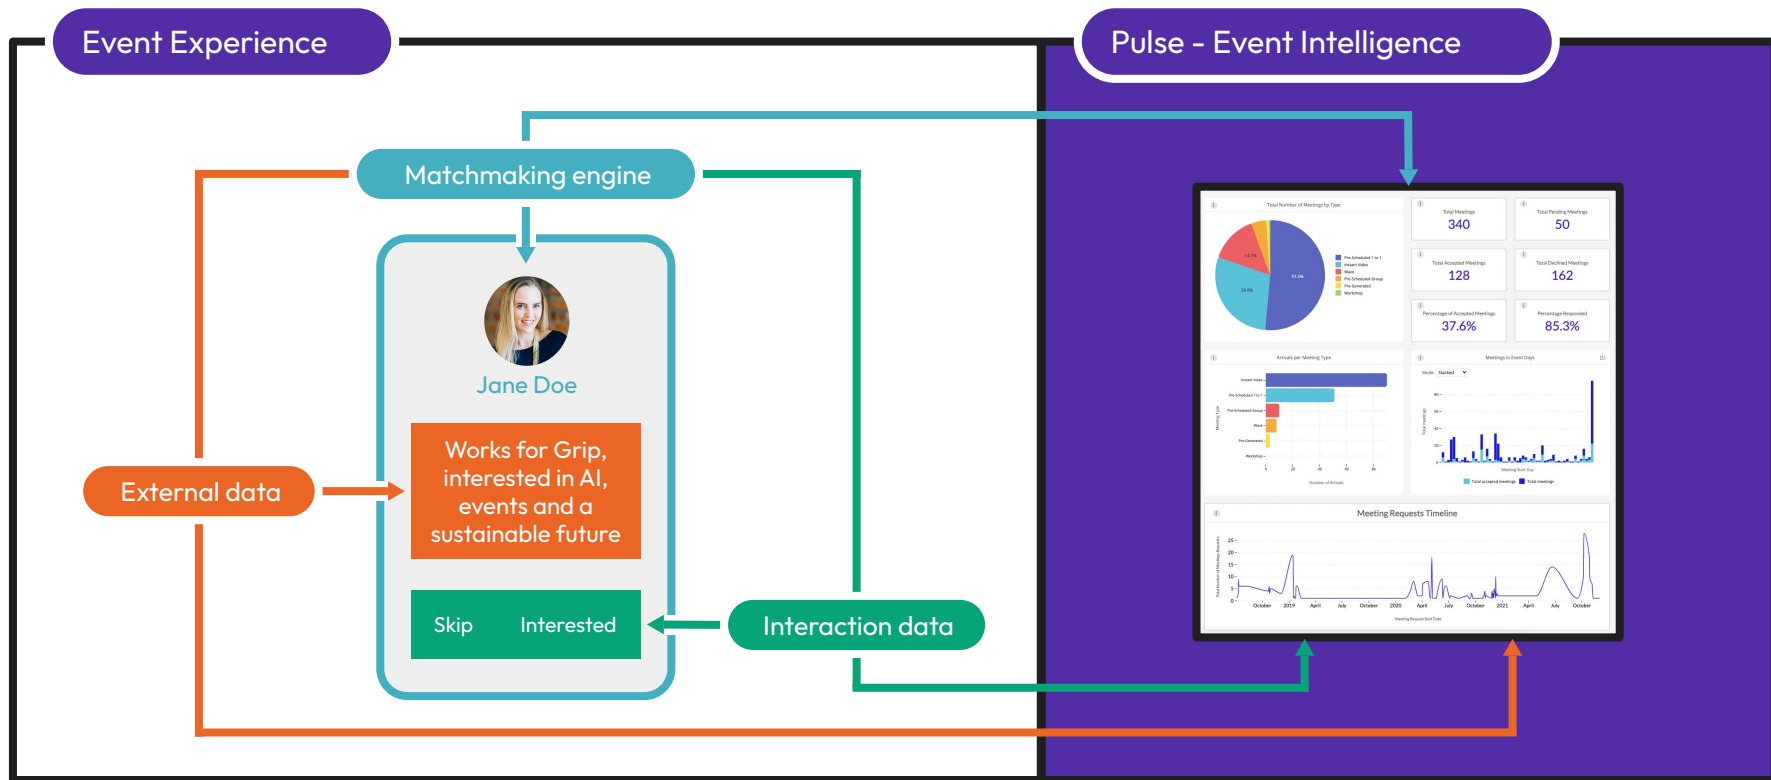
Event Experience

Pulse - Event Intelligence

Matchmaking engine

Jane Doe

Works for Grip, interested in AI, events and a sustainable future

External data

Skip Interested

Interaction data

Total Number of Meetings by Type

Total Meetings
340

Total Pending Meetings
50

Total Accepted Meetings
128

Total Declined Meetings
162

Percentage of Accepted Meetings
37.6%

Percentage Responded
85.3%

Arrivals per Meeting Type

Meetings in Event Days

Meeting Requests Timeline

October 2019 April July October 2020 April July October 2021 April July October